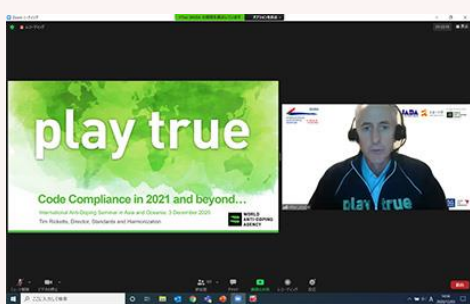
play true

Code Compliance in 2021 and beyond...

International Anti-Doping Seminar in Asia and Oceania, 3 December 2020

Tim Ricketts, Director, Standards and Harmonization

WORLD ANTI-DOPING AGENCY

play true